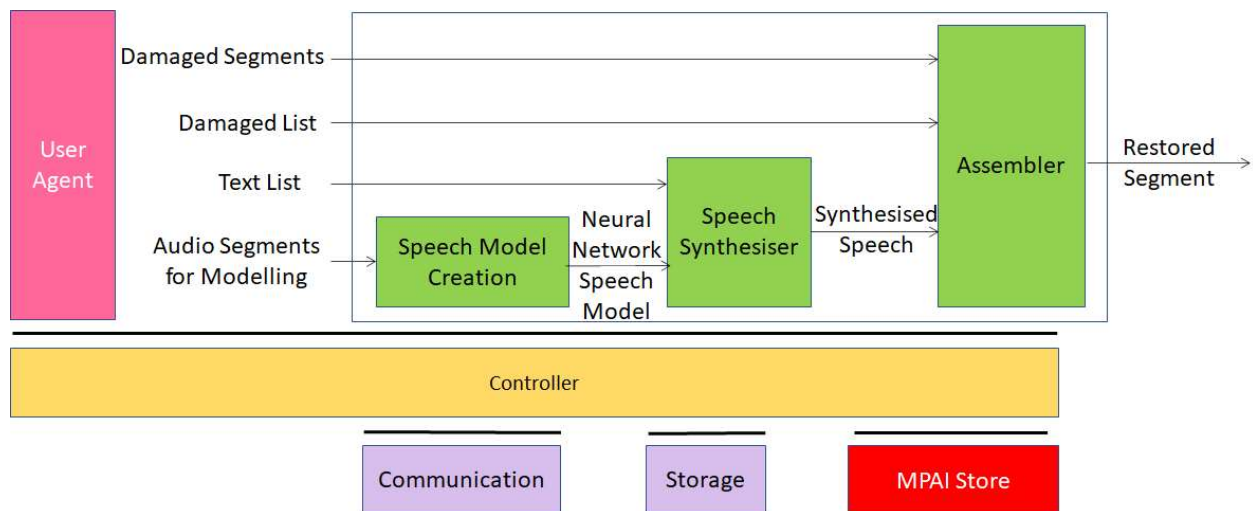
User Agent

Damaged Segments

Damaged List

Text List

Audio Segments for Modelling

Speech Model Creation

Neural Network Speech Model

Speech Synthesiser

Synthesised Speech

Assembler

Restored Segment

Controller

Communication

Storage

MPAI Store